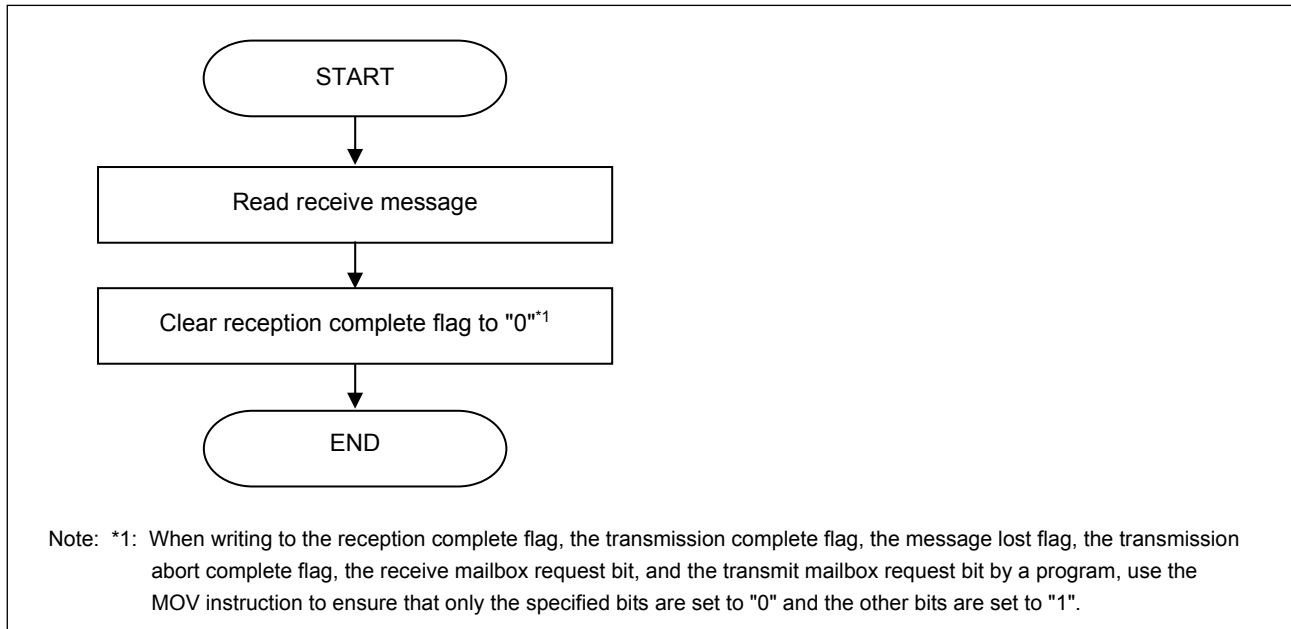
START

Read receive message

Clear reception complete flag to "0"$^{*1}$

END

Note: *1: When writing to the reception complete flag, the transmission complete flag, the message lost flag, the transmission abort complete flag, the receive mailbox request bit, and the transmit mailbox request bit by a program, use the MOV instruction to ensure that only the specified bits are set to "0" and the other bits are set to "1".